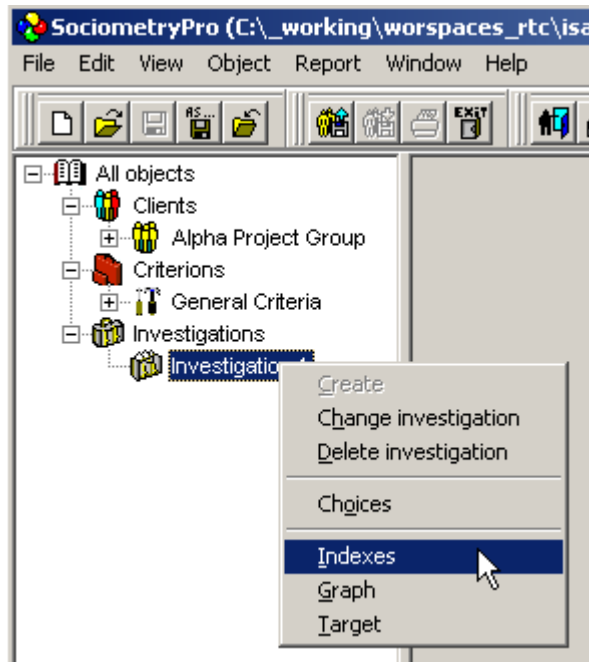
SociometryPro (C:\_working\worspaces_rtc\isa

File Edit View Object Report Window Help

AS...

EXIT

All objects

Clients

Alpha Project Group

Criterions

General Criteria

Investigations

Investigation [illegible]

Create

Change investigation

Delete investigation

Choices

Indexes

Graph

Target